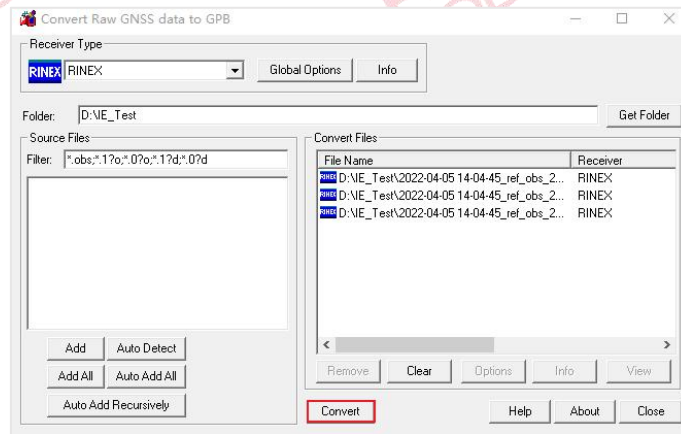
Convert Raw GNSS data to GPB

Receiver Type

RINEX RINEX

Global Options

Info

Folder: D:\IE_Test

Get Folder

Source Files

Filter: *.obs;*.1?o;*.0?o;*.1?d;*.0?d

Add

Auto Detect

Add All

Auto Add All

Auto Add Recursively

Convert Files

| File Name | Receiver |
|---|---|
| D:\IE_Test\2022-04-05 14-04-45_ref_obs_2... | RINEX |
| D:\IE_Test\2022-04-05 14-04-45_ref_obs_2... | RINEX |
| D:\IE_Test\2022-04-05 14-04-45_ref_obs_2... | RINEX |

Remove

Clear

Options

Info

View

Convert

Help

About

Close